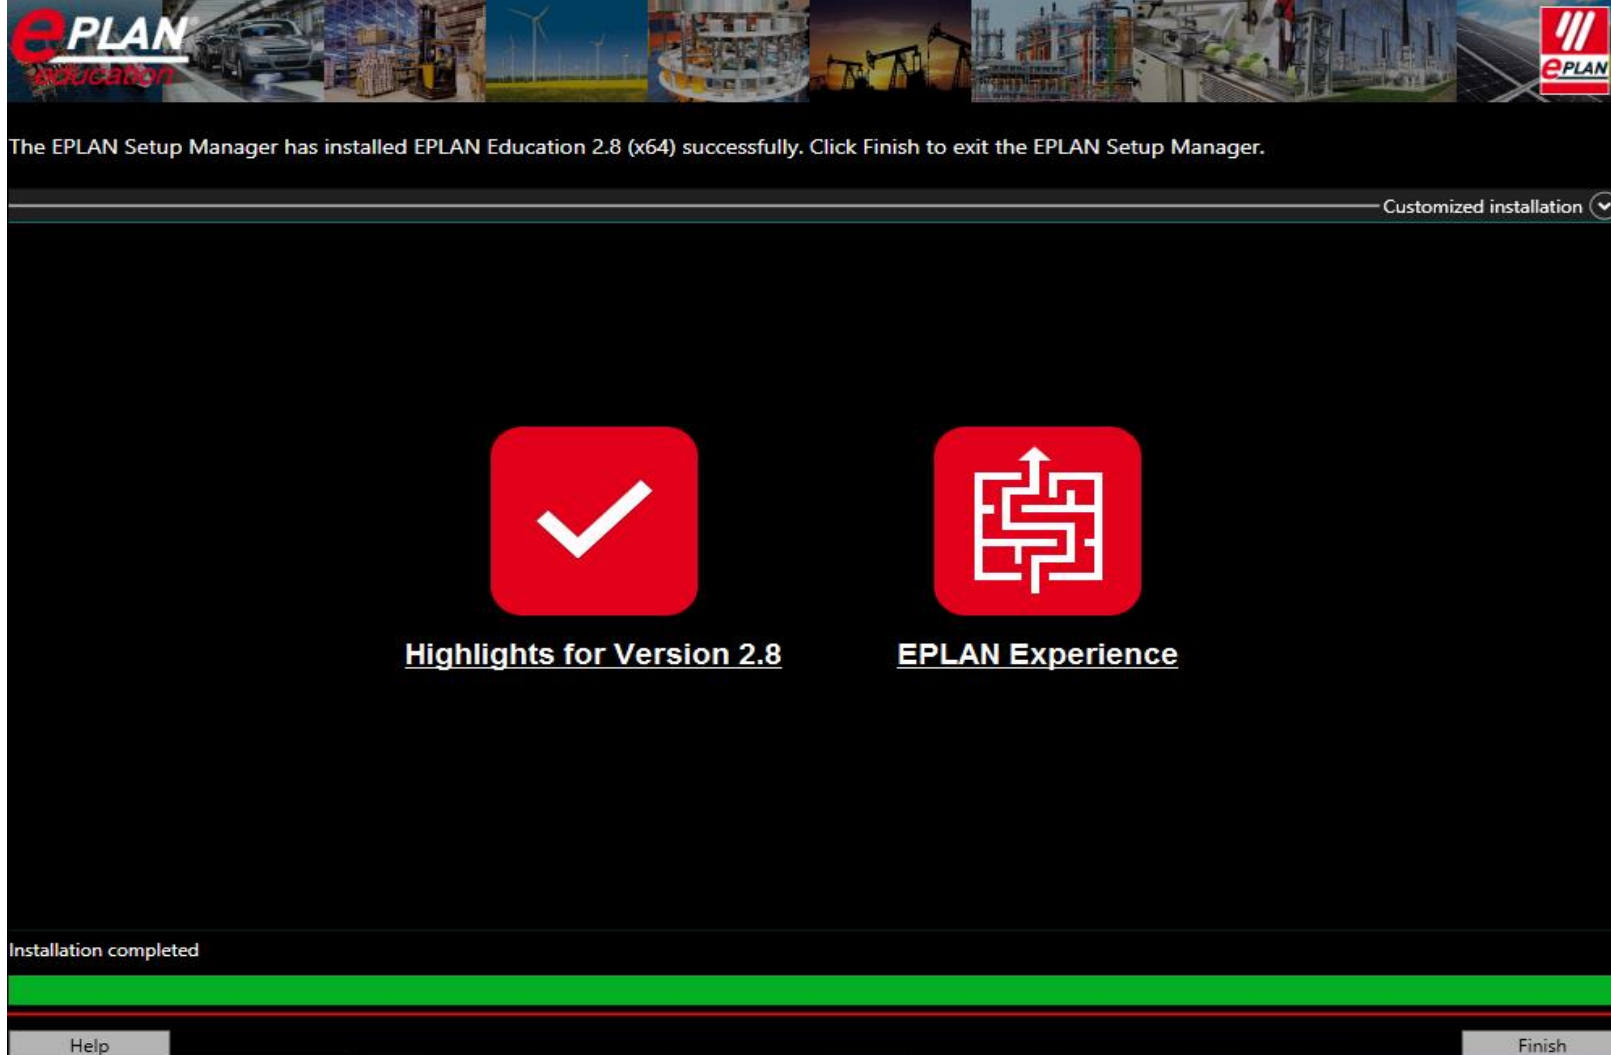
ePLAN education

ePLAN

The EPLAN Setup Manager has installed EPLAN Education 2.8 (x64) successfully. Click Finish to exit the EPLAN Setup Manager.

Customized installation

Highlights for Version 2.8

EPLAN Experience

Installation completed

Help

Finish